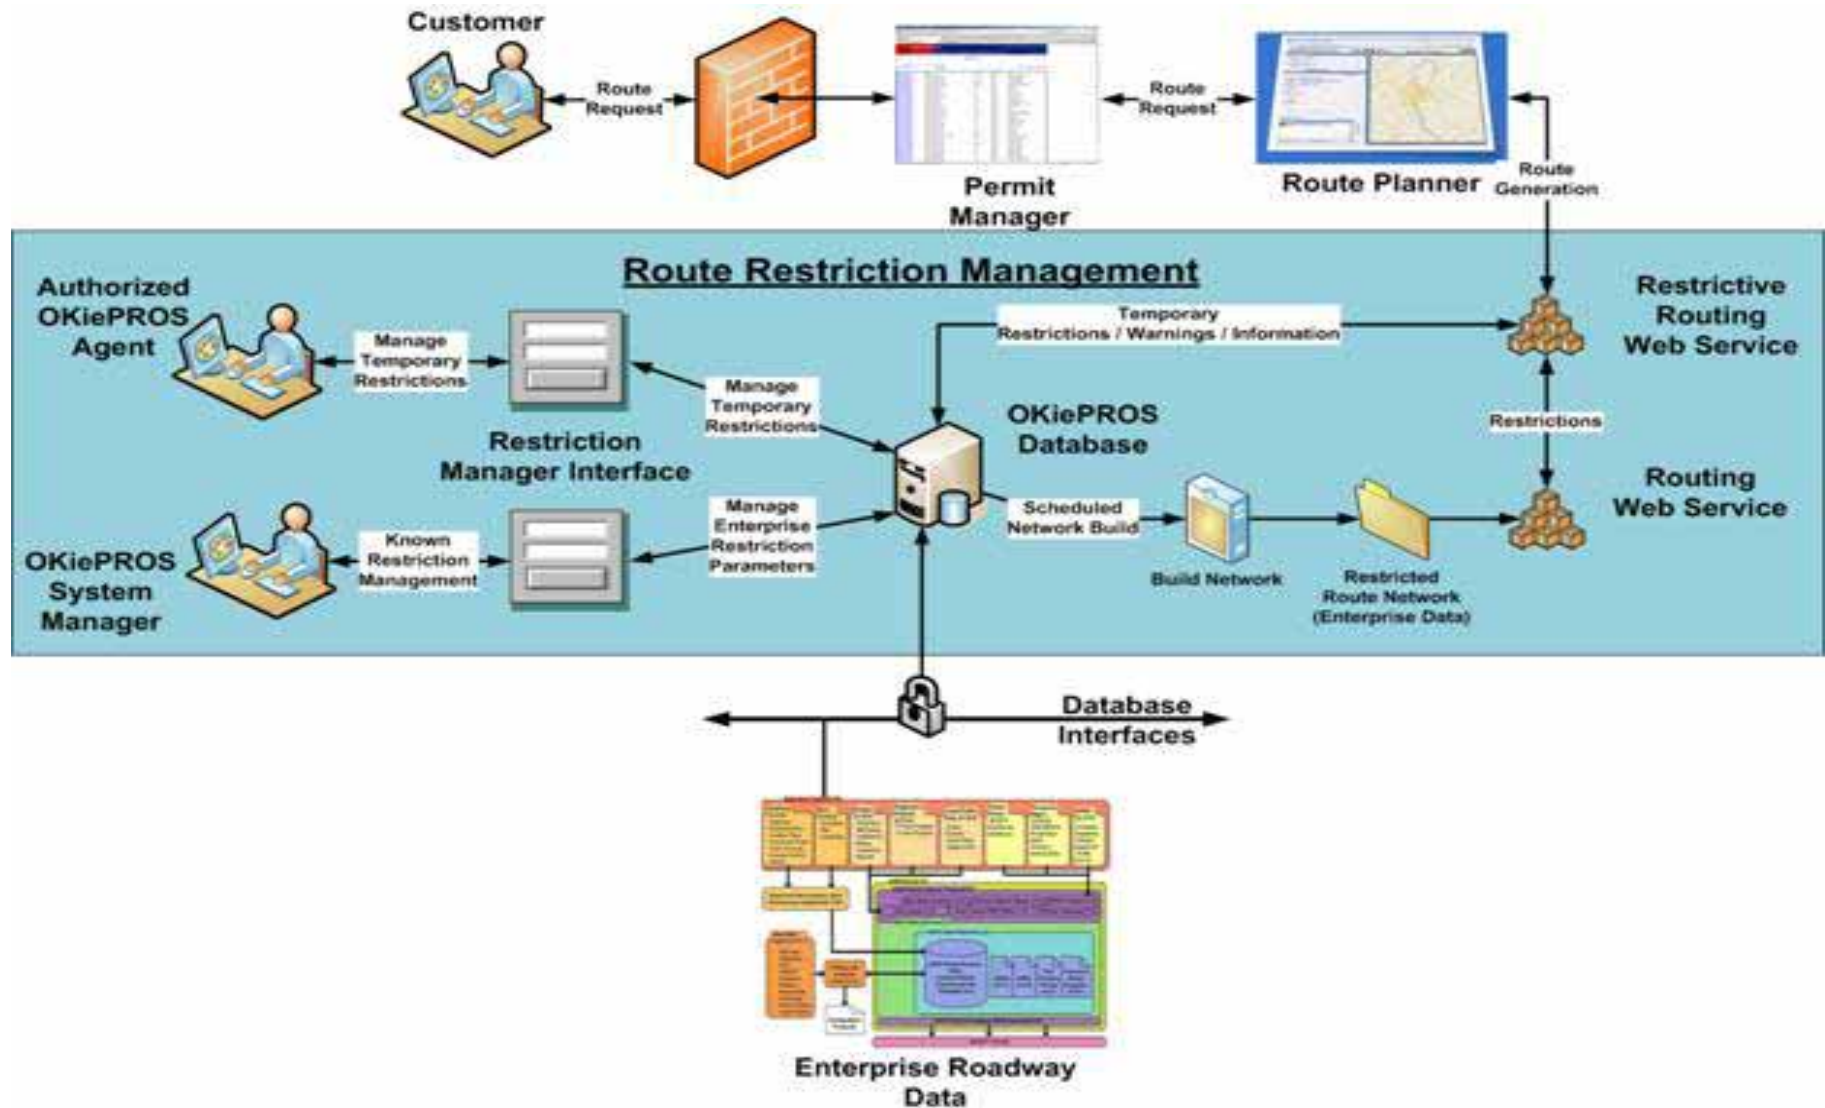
Customer

Route Request

Permit Manager

Route Request

Route Planner

Route Generation

Route Restriction Management

Authorized OKiePROS Agent

Manage Temporary Restrictions

Temporary Restrictions / Warnings / Information

Restrictive Routing Web Service

Manage Temporary Restrictions

Restriction Manager Interface

OKiePROS Database

Restrictions

Routing Web Service

OKiePROS System Manager

Known Restriction Management

Manage Enterprise Restriction Parameters

Scheduled Network Build

Build Network

Restricted Route Network (Enterprise Data)

Database Interfaces

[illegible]

Enterprise Roadway Data